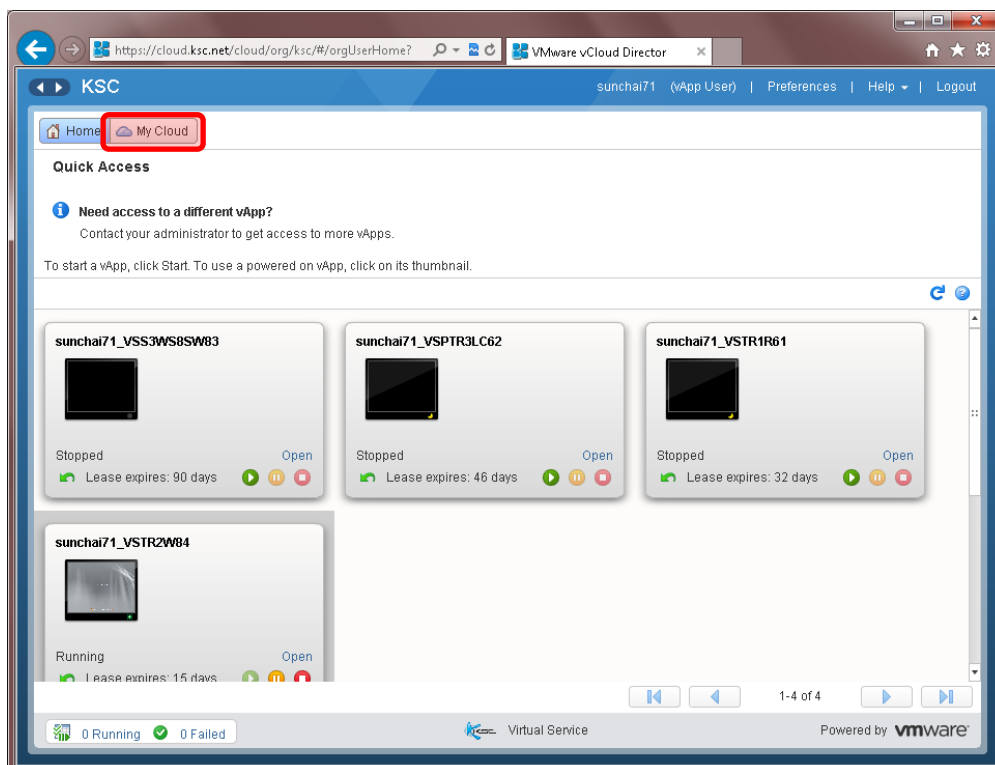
https://cloud.ksc.net/cloud/org/ksc/#/orgUserHome?

VMware vCloud Director

KSC

sunchai71 (vApp User) | Preferences | Help | Logout

Home My Cloud

Quick Access

Need access to a different vApp?
Contact your administrator to get access to more vApps.

To start a vApp, click Start. To use a powered on vApp, click on its thumbnail.

sunchai71_VSS3WS8SW83

Stopped Open

Lease expires: 90 days

sunchai71_VSPTR3LC62

Stopped Open

Lease expires: 46 days

sunchai71_VSTR1R61

Stopped Open

Lease expires: 32 days

sunchai71_VSTR2W84

Running Open

Lease expires: 15 days

1-4 of 4

0 Running 0 Failed

Virtual Service

Powered by vmware